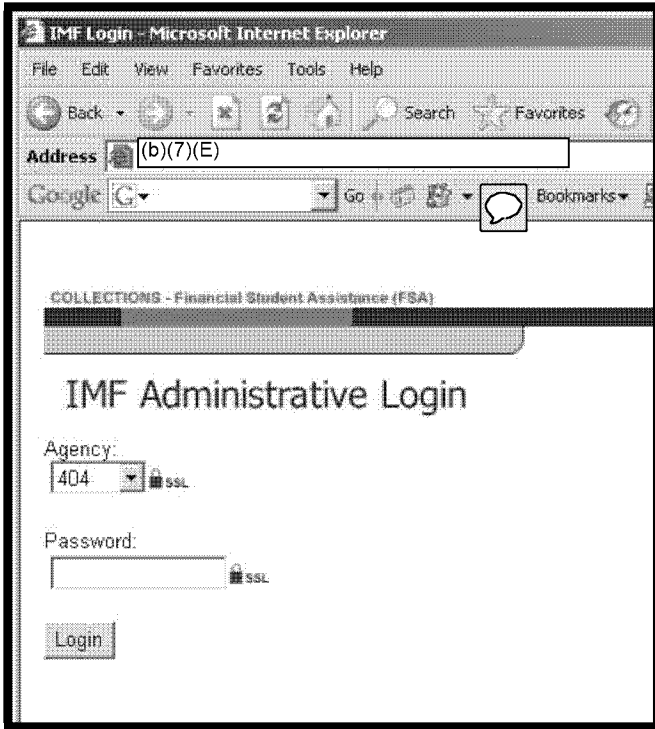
IMF Login - Microsoft Internet Explorer

File Edit View Favorites Tools Help

Back Search Favorites

Address (b)(7)(E)

Google G Go Bookmarks

COLLECTIONS - Financial Student Assistance (FSA)

IMF Administrative Login

Agency:
404 SSL

Password:
SSL

Login